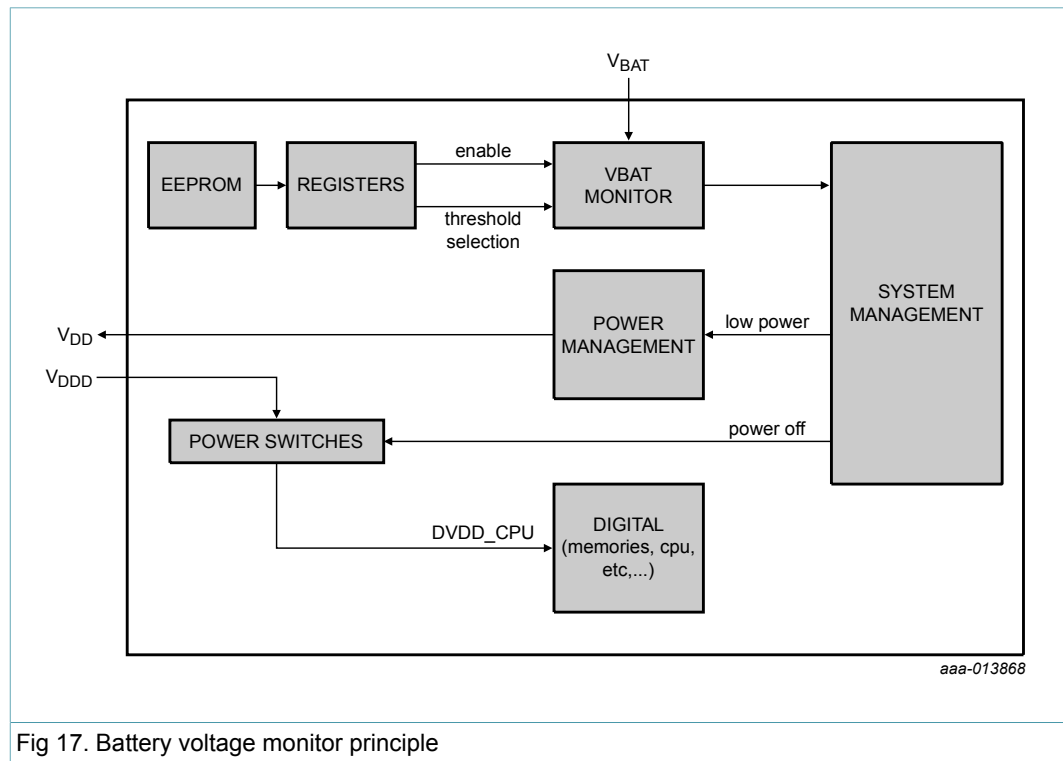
$V_{BAT}$

EEPROM

REGISTERS

enable

threshold selection

VBAT MONITOR

SYSTEM MANAGEMENT

$V_{DD}$

POWER MANAGEMENT

low power

$V_{DDD}$

POWER SWITCHES

power off

DVDD_CPU

DIGITAL (memories, cpu, etc,...)

aaa-013868

Fig 17. Battery voltage monitor principle